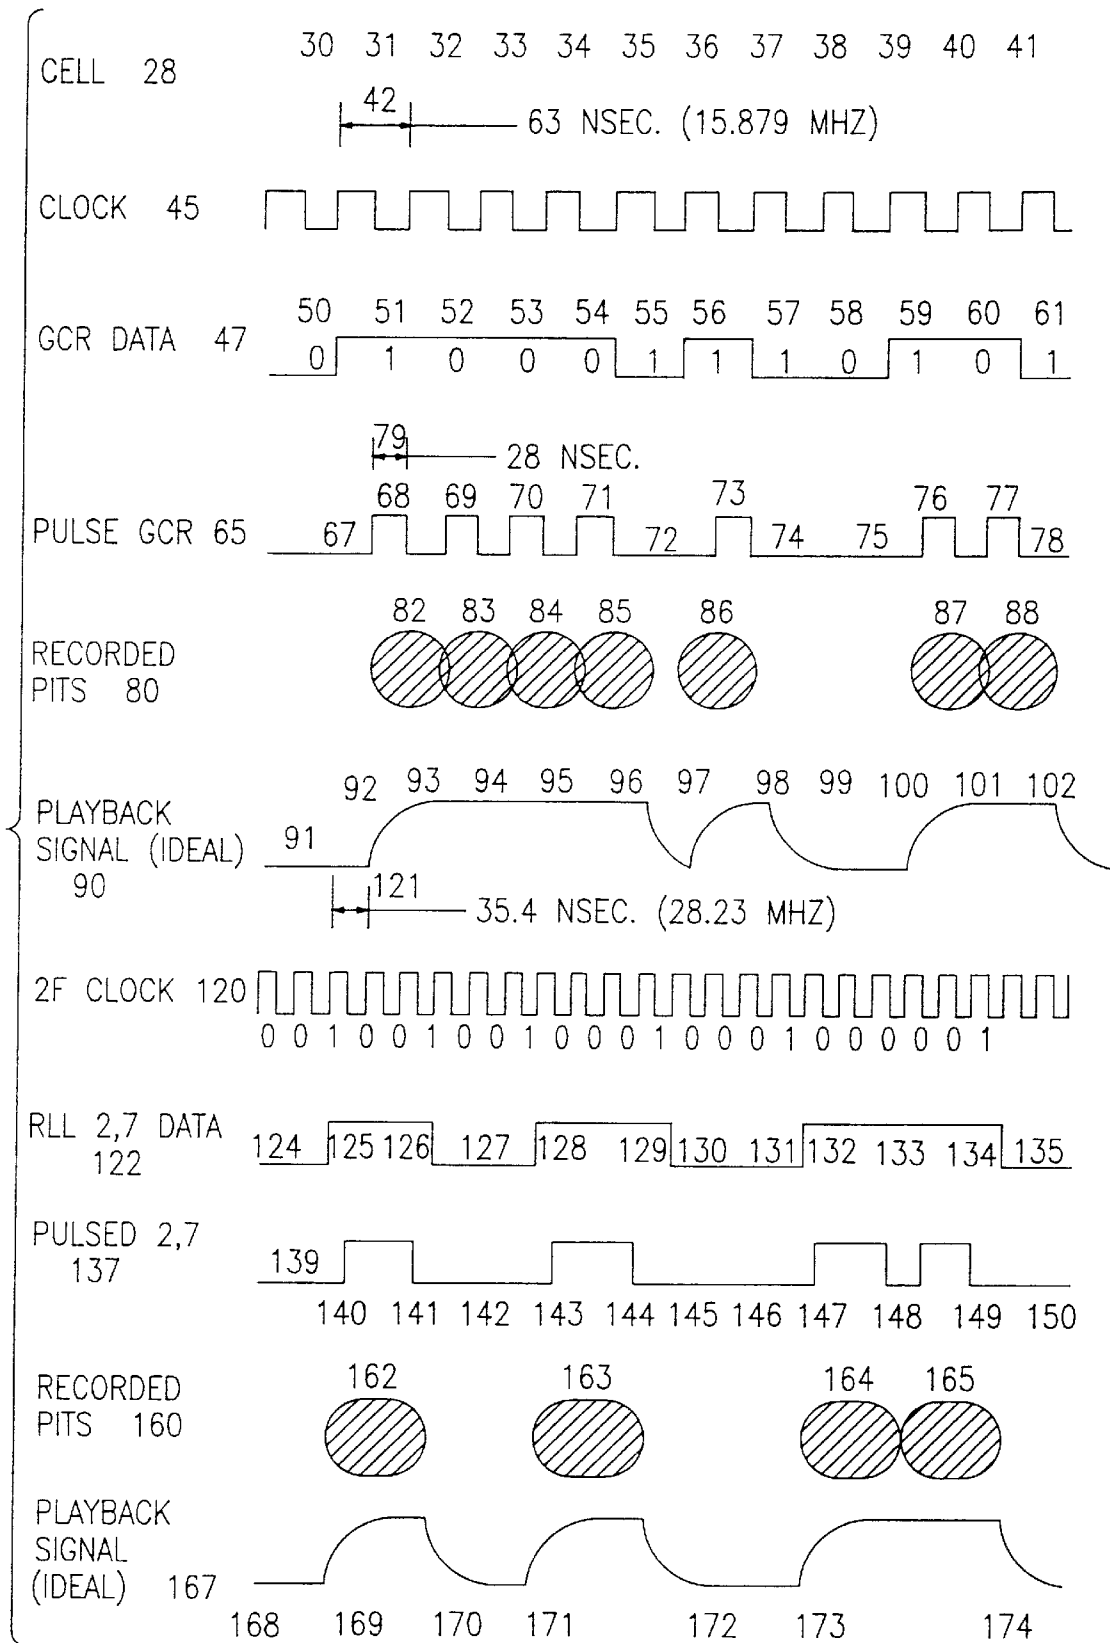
CELL 28
30 31 32 33 34 35 36 37 38 39 40 41
42
63 NSEC. (15.879 MHZ)

CLOCK 45

GCR DATA 47
50 51 52 53 54 55 56 57 58 59 60 61
0 1 0 0 0 1 1 1 0 1 0 1

79
28 NSEC.

PULSE GCR 65
68 69 70 71 73 76 77
67 72 74 75 78

RECORDED PITS 80
82 83 84 85 86 87 88

PLAYBACK SIGNAL (IDEAL) 90
92 93 94 95 96 97 98 99 100 101 102
91
121
35.4 NSEC. (28.23 MHZ)

2F CLOCK 120
0 0 1 0 0 1 0 0 1 0 0 0 1 0 0 0 1 0 0 0 0 0 1

RLL 2,7 DATA 122
124 125 126 127 128 129 130 131 132 133 134 135

PULSED 2,7 137
139
140 141 142 143 144 145 146 147 148 149 150

RECORDED PITS 160
162 163 164 165

PLAYBACK SIGNAL (IDEAL) 167
168 169 170 171 172 173 174